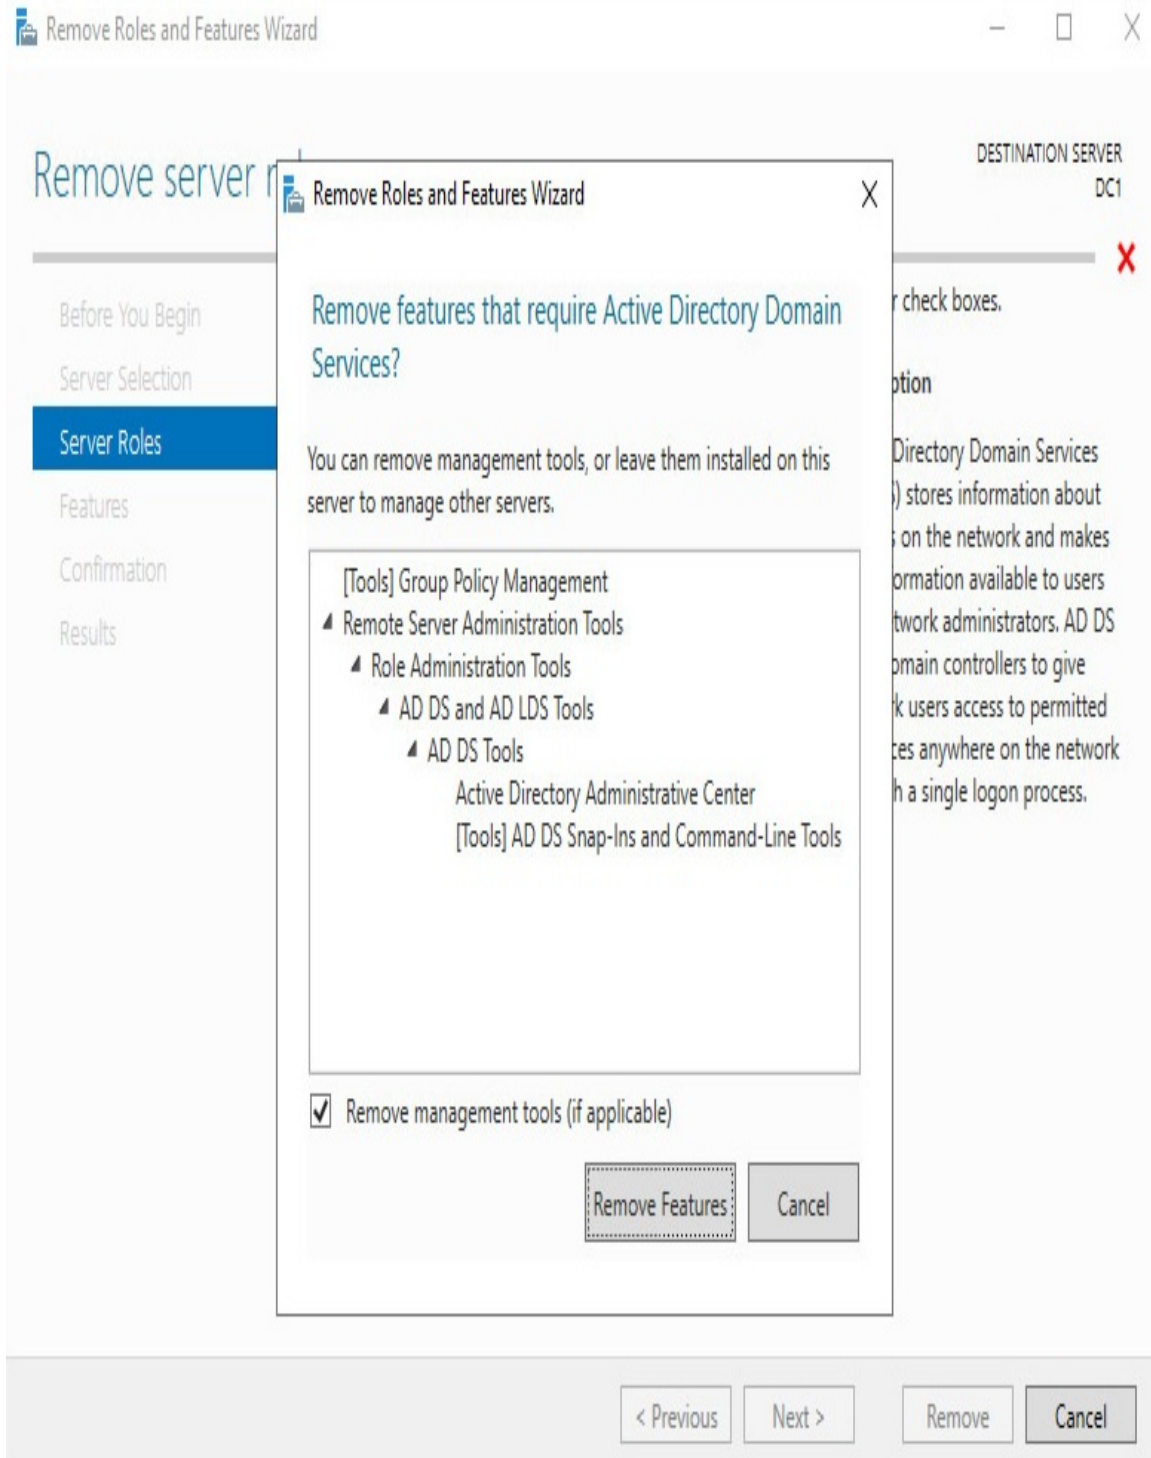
Remove Roles and Features Wizard

Remove server r

DESTINATION SERVER
DC1

Before You Begin
Server Selection
Server Roles
Features
Confirmation
Results

r check boxes.

ption

Directory Domain Services
) stores information about
on the network and makes
ormation available to users
twork administrators. AD DS
omain controllers to give
k users access to permitted
es anywhere on the network
h a single logon process.

Remove Roles and Features Wizard

Remove features that require Active Directory Domain Services?

You can remove management tools, or leave them installed on this server to manage other servers.

[Tools] Group Policy Management
Remote Server Administration Tools
Role Administration Tools
AD DS and AD LDS Tools
AD DS Tools
Active Directory Administrative Center
[Tools] AD DS Snap-Ins and Command-Line Tools

Remove management tools (if applicable)

Remove Features
Cancel

< Previous
Next >
Remove
Cancel